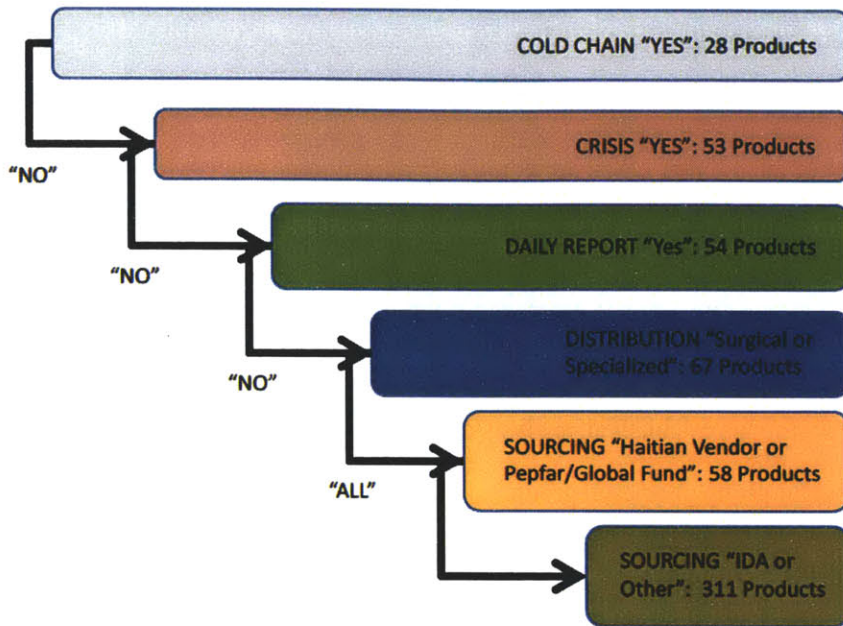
COLD CHAIN "YES": 28 Products

"NO"

CRISIS "YES": 53 Products

"NO"

DAILY REPORT "Yes": 54 Products

"NO"

DISTRIBUTION "Surgical or Specialized": 67 Products

"ALL"

SOURCING "Haitian Vendor or Pepfar/Global Fund": 58 Products

SOURCING "IDA or Other": 311 Products